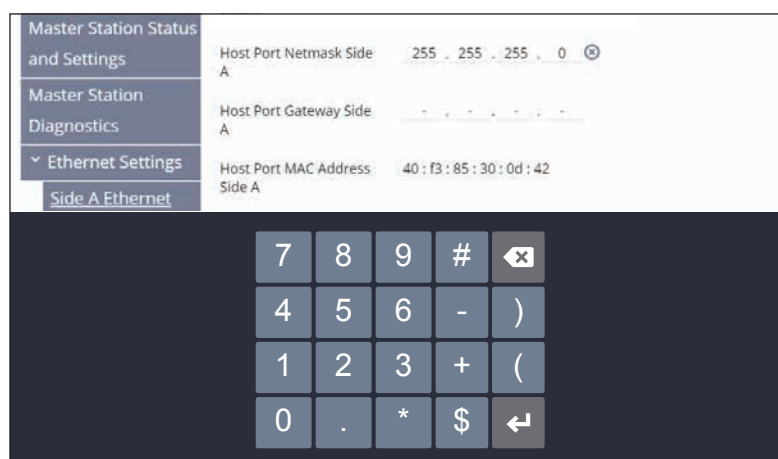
Master Station Status and Settings

Master Station Diagnostics

Ethernet Settings

Side A Ethernet

Host Port Netmask Side A 255 . 255 . 255 . 0

Host Port Gateway Side A - . - . - . -

Host Port MAC Address Side A 40 : f3 : 85 : 30 : 0d : 42

| 7 | 8 | 9 | # | |
|---|---|---|---|---|
| 4 | 5 | 6 | - | ) |
| 1 | 2 | 3 | + | ( |
| 0 | . | * | $ | |